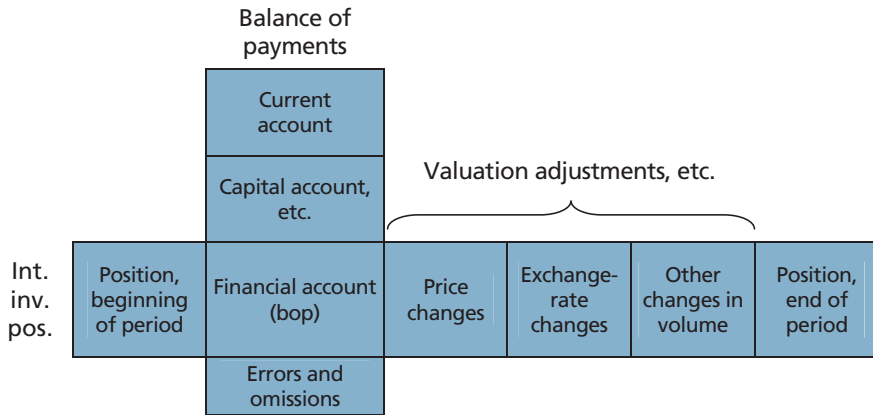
Balance of payments

Current account

Capital account, etc.

Valuation adjustments, etc.

Int. inv. pos.

Position, beginning of period

Financial account (bop)

Price changes

Exchange-rate changes

Other changes in volume

Position, end of period

Errors and omissions